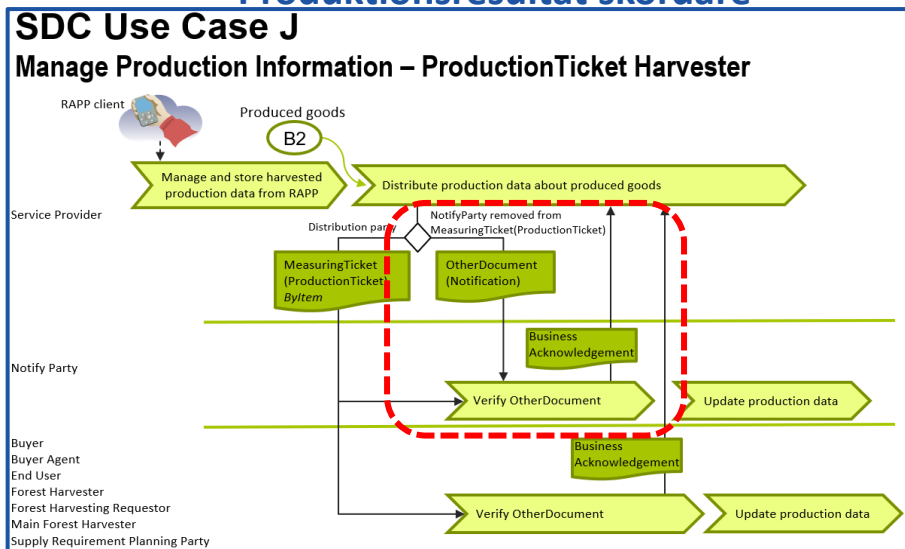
Produktionsresultat skördare

SDC Use Case J

Manage Production Information – ProductionTicket Harvester

RAPP client

Produced goods

B2

Manage and store harvested production data from RAPP

Distribute production data about produced goods

Service Provider

Distribution party

NotifyParty removed from MeasuringTicket(ProductionTicket)

MeasuringTicket (ProductionTicket) ByItem

OtherDocument (Notification)

Business Acknowledgement

Notify Party

Verify OtherDocument

Update production data

Business Acknowledgement

Buyer
Buyer Agent
End User
Forest Harvester
Forest Harvesting Requestor
Main Forest Harvester
Supply Requirement Planning Party

Verify OtherDocument

Update production data